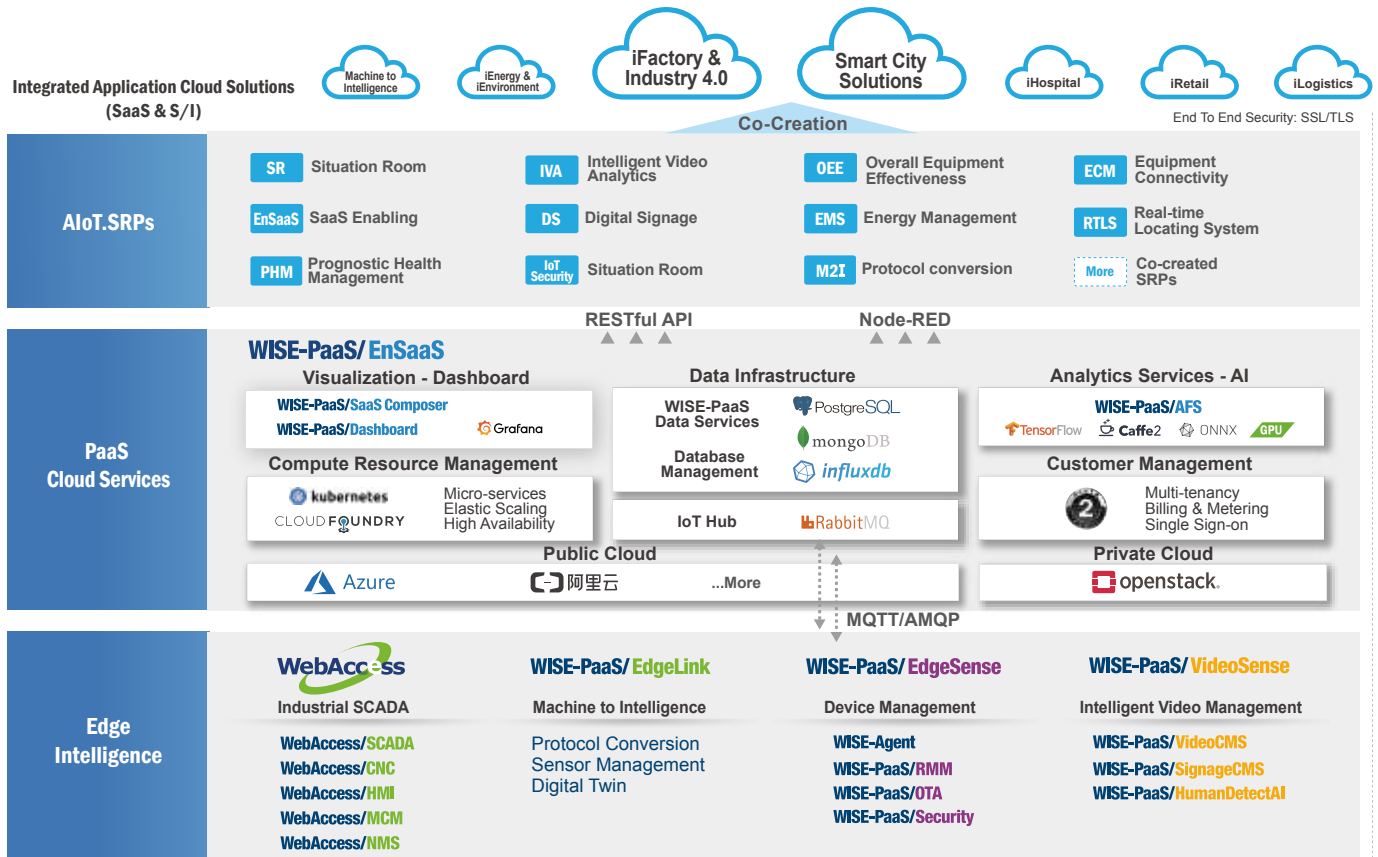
Integrated Application Cloud Solutions (SaaS & S/I)

Machine to Intelligence

iEnergy & iEnvironment

iFactory & Industry 4.0

Smart City Solutions

iHospital

iRetail

iLogistics

Co-Creation

End To End Security: SSL/TLS

AIoT.SRPs

SR Situation Room

IVA Intelligent Video Analytics

OEE Overall Equipment Effectiveness

ECM Equipment Connectivity

EnSaaS SaaS Enabling

DS Digital Signage

EMS Energy Management

RTLS Real-time Locating System

PHM Prognostic Health Management

IoT Security Situation Room

M2I Protocol conversion

More Co-created SRPs

RESTful API

Node-RED

PaaS Cloud Services

WISE-PaaS/ EnSaaS

Visualization - Dashboard

WISE-PaaS/SaaS Composer

WISE-PaaS/Dashboard

Grafana

Data Infrastructure

WISE-PaaS Data Services

PostgreSQL

mongoDB

Database Management

influxdb

Analytics Services - AI

WISE-PaaS/AFS

TensorFlow

Caffe2

ONNX

GPU

Compute Resource Management

kubernetes

CLOUD FOUNDRY

Micro-services

Elastic Scaling

High Availability

IoT Hub

RabbitMQ

Customer Management

Multi-tenancy

Billing & Metering

Single Sign-on

Public Cloud

Azure

阿里云

...More

Private Cloud

openstack.

MQTT/AMQP

Edge Intelligence

WebAccess

Industrial SCADA

WebAccess/SCADA

WebAccess/CNC

WebAccess/HMI

WebAccess/MCM

WebAccess/NMS

WISE-PaaS/ EdgeLink

Machine to Intelligence

Protocol Conversion

Sensor Management

Digital Twin

WISE-PaaS/ EdgeSense

Device Management

WISE-Agent

WISE-PaaS/RMM

WISE-PaaS/OTA

WISE-PaaS/Security

WISE-PaaS/ VideoSense

Intelligent Video Management

WISE-PaaS/VideoCMS

WISE-PaaS/SignageCMS

WISE-PaaS/HumanDetectAI